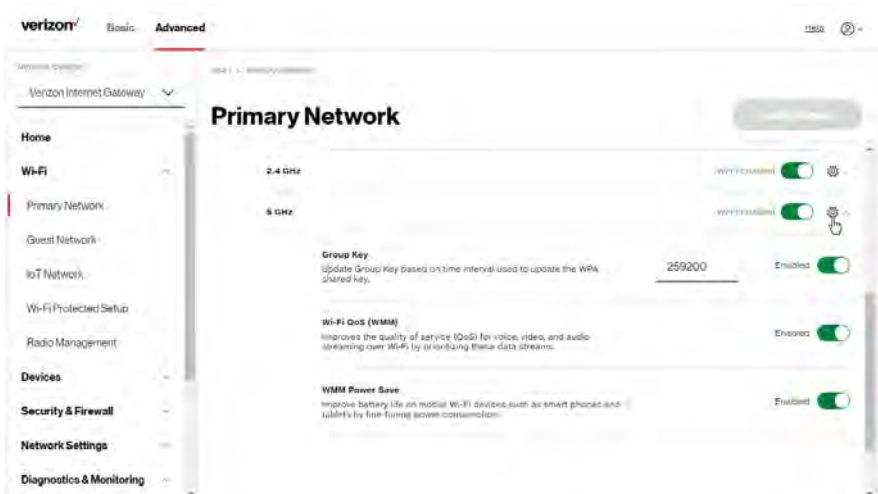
verizon✓ Basic Advanced

Help

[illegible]

Verizon Internet Gateway

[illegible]

Primary Network

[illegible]

Home

Wi-Fi

Primary Network

Guest Network

IoT Network

Wi-Fi Protected Setup

Radio Management

Devices

Security & Firewall

Network Settings

Diagnostics & Monitoring

2.4 GHz

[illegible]

5 GHz

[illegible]

Group Key

Update Group Key based on time interval used to update the WPA shared key.

259200

Enabled

Wi-Fi QoS (WMM)

Improves the quality of service (QoS) for voice, video, and audio streaming over Wi-Fi by prioritizing these data streams.

Enabled

WMM Power Save

Improve battery life on mobile Wi-Fi devices such as smart phones and tablets by fine-tuning power consumption.

Enabled